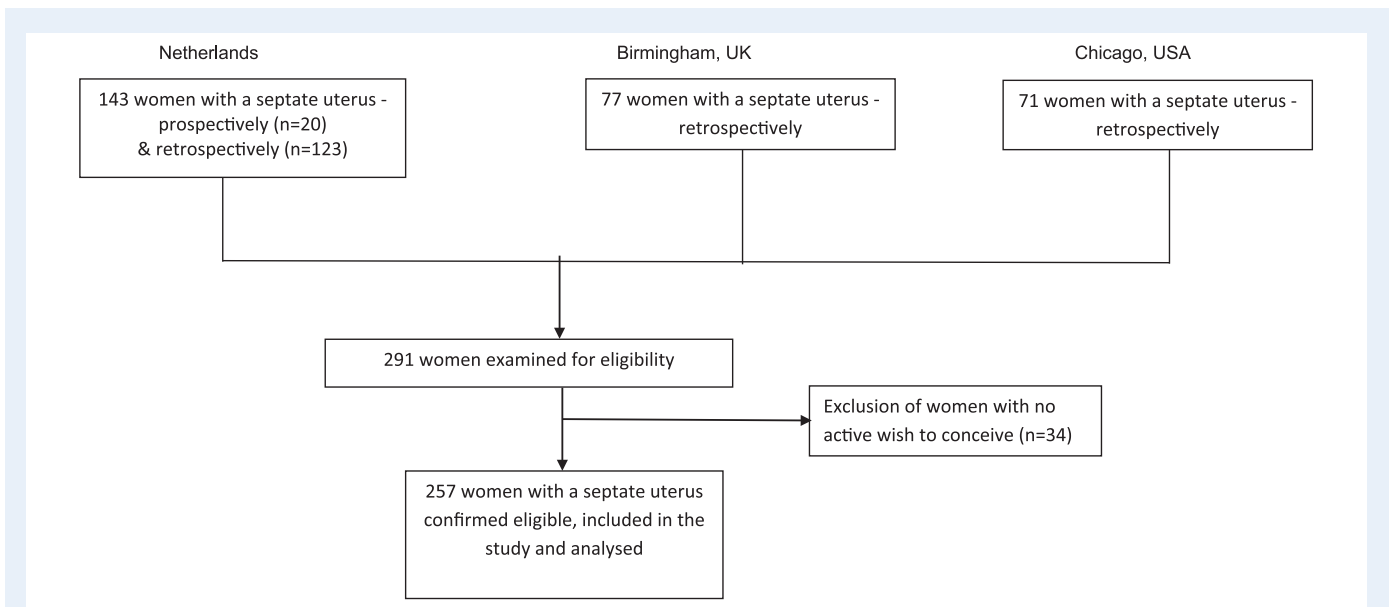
Netherlands

143 women with a septate uterus - prospectively (n=20) & retrospectively (n=123)

Birmingham, UK

77 women with a septate uterus - retrospectively

Chicago, USA

71 women with a septate uterus - retrospectively

291 women examined for eligibility

Exclusion of women with no active wish to conceive (n=34)

257 women with a septate uterus confirmed eligible, included in the study and analysed